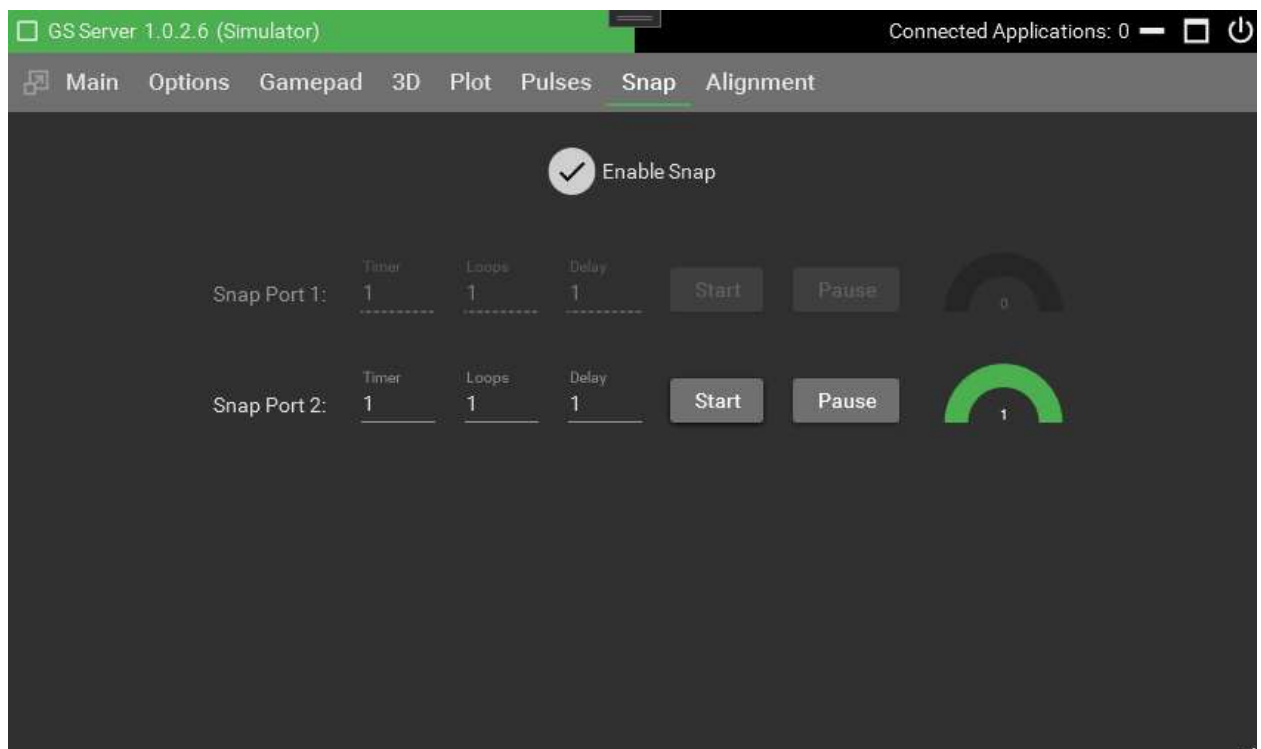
GS Server 1.0.2.6 (Simulator)

Connected Applications: 0

Main Options Gamepad 3D Plot Pulses Snap Alignment

Enable Snap

Snap Port 1: Timer 1 Loops 1 Delay 1 Start Pause 0

Snap Port 2: Timer 1 Loops 1 Delay 1 Start Pause 1